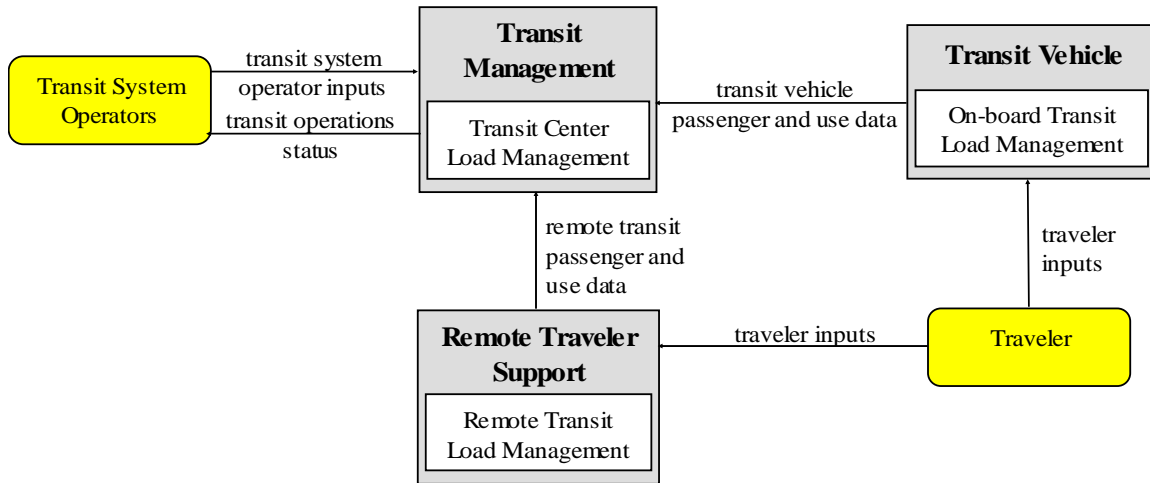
Transit System Operators

transit system operator inputs

transit operations status

Transit Management

Transit Center Load Management

transit vehicle passenger and use data

Transit Vehicle

On-board Transit Load Management

remote transit passenger and use data

traveler inputs

Remote Traveler Support

Remote Transit Load Management

traveler inputs

Traveler